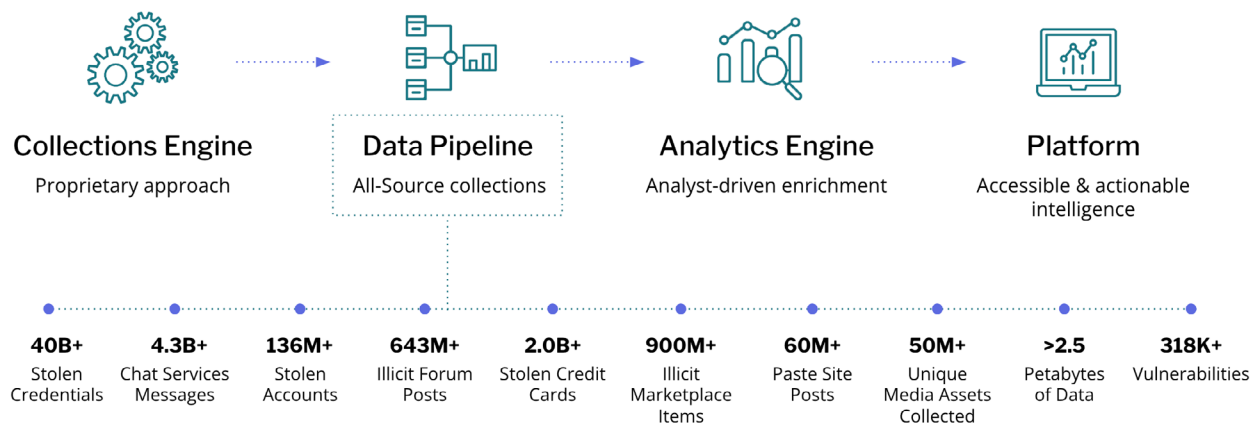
Collections Engine
Proprietary approach

Data Pipeline
All-Source collections

Analytics Engine
Analyst-driven enrichment

Platform
Accessible & actionable intelligence

40B+
Stolen Credentials

4.3B+
Chat Services Messages

136M+
Stolen Accounts

643M+
Illicit Forum Posts

2.0B+
Stolen Credit Cards

900M+
Illicit Marketplace Items

60M+
Paste Site Posts

50M+
Unique Media Assets Collected

>2.5
Petabytes of Data

318K+
Vulnerabilities